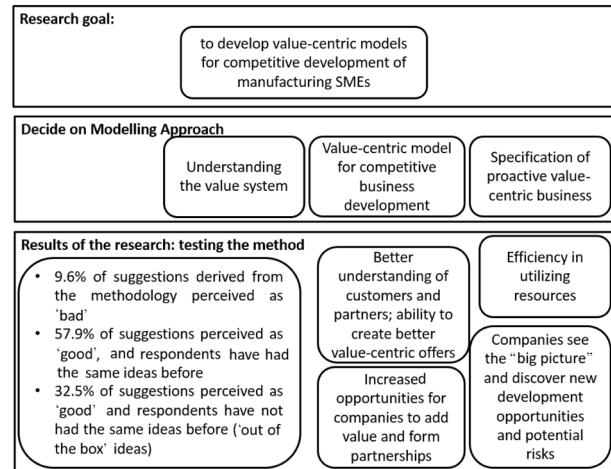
Research goal:

to develop value-centric models for competitive development of manufacturing SMEs

Decide on Modelling Approach

Understanding the value system

Value-centric model for competitive business development

Specification of proactive value-centric business

Results of the research: testing the method

- 9.6% of suggestions derived from the methodology perceived as `bad`
- 57.9% of suggestions perceived as `good`, and respondents have had the same ideas before
- 32.5% of suggestions perceived as `good` and respondents have not had the same ideas before (`out of the box` ideas)

Better understanding of customers and partners; ability to create better value-centric offers

Efficiency in utilizing resources

Increased opportunities for companies to add value and form partnerships

Companies see the "big picture" and discover new development opportunities and potential risks